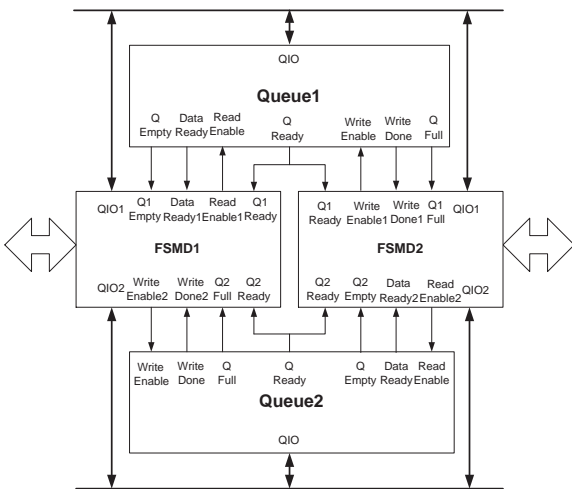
QIO

Queue1

Q Empty
Data Ready
Read Enable
Q Ready
Write Enable
Write Done
Q Full

QIO1
Q1 Empty
Data Ready1
Read Enable1
Q1 Ready

FSMD1

QIO2
Write Enable2
Write Done2
Q2 Full
Q2 Ready

Q1 Ready
Write Enable1
Write Done1
Q1 Full
QIO1

FSMD2

Q2 Ready
Q2 Empty
Data Ready2
Read Enable2
QIO2

Write Enable
Write Done
Q Full
Q Ready
Q Empty
Data Ready
Read Enable

Queue2

QIO